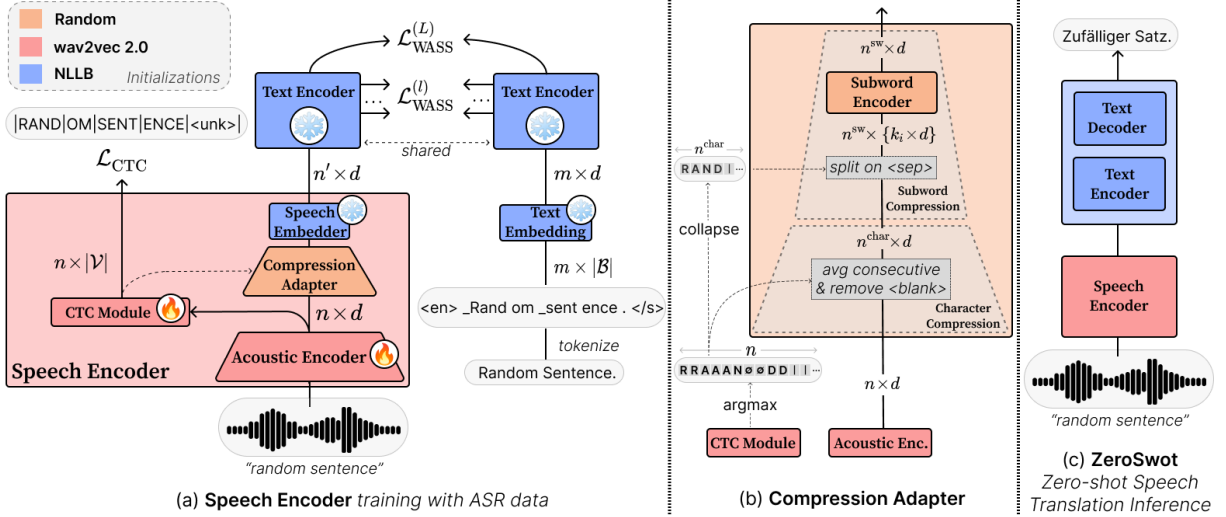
Random
wav2vec 2.0
NLLB
Initializations

$\mathcal{L}_{\text{WASS}}^{(L)}$

Text Encoder
$\mathcal{L}_{\text{WASS}}^{(l)}$
Text Encoder

shared

|RAND|OM|SENT|ENCE|<unk>|

$\mathcal{L}_{\text{CTC}}$

$n' \times d$

$m \times d$

Speech Embedder

Text Embedding

$n \times |\mathcal{V}|$

Compression Adapter

$m \times |\mathcal{B}|$

CTC Module

$n \times d$

<en> _Rand om _sent ence . </s>

tokenize

Acoustic Encoder

Speech Encoder

Random Sentence.

"random sentence"

(a) Speech Encoder training with ASR data

$n^{\text{sw}} \times d$

Subword Encoder

$n^{\text{sw}} \times \{k_i \times d\}$

$n^{\text{char}}$

RAND|...

split on <sep>

Subword Compression

collapse

$n^{\text{char}} \times d$

avg consecutive & remove <blank>

Character Compression

$n$

RRAAAN∅∅DD||...

$n \times d$

argmax

CTC Module

Acoustic Enc.

(b) Compression Adapter

Zufälliger Satz.

Text Decoder

Text Encoder

Speech Encoder

"random sentence"

(c) ZeroSwot
Zero-shot Speech Translation Inference